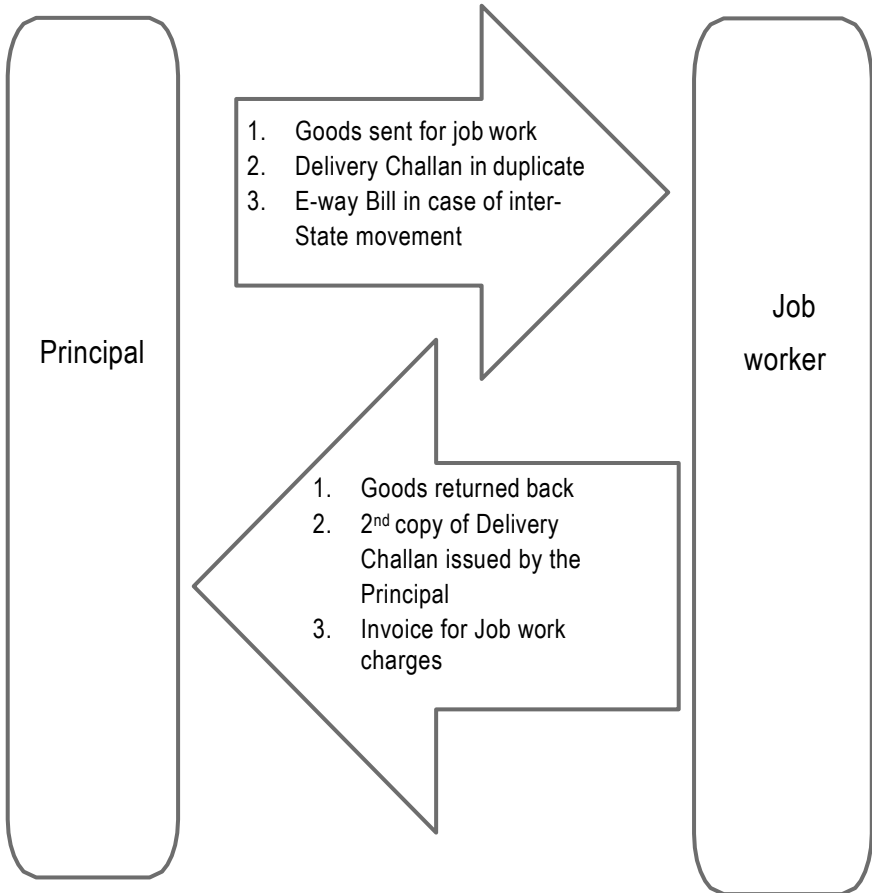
Principal

1. Goods sent for job work
2. Delivery Challan in duplicate
3. E-way Bill in case of inter-State movement

Job worker

1. Goods returned back
2. 2$^{nd}$ copy of Delivery Challan issued by the Principal
3. Invoice for Job work charges